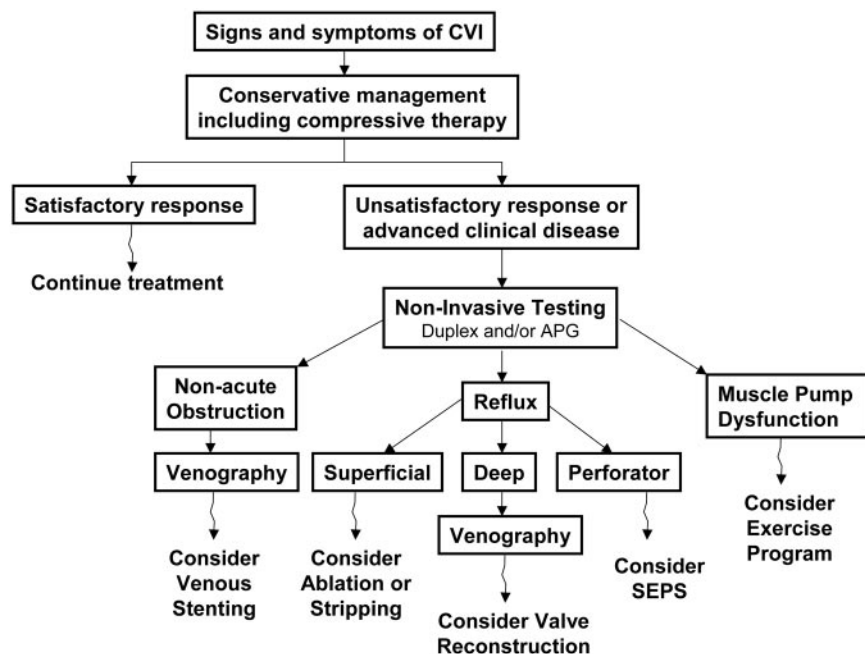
Signs and symptoms of CVI

Conservative management including compressive therapy

Satisfactory response

Continue treatment

Unsatisfactory response or advanced clinical disease

Non-Invasive Testing
Duplex and/or APG

Non-acute Obstruction

Venography

Consider Venous Stenting

Reflux

Superficial

Consider Ablation or Stripping

Deep

Venography

Consider Valve Reconstruction

Perforator

Consider SEPS

Muscle Pump Dysfunction

Consider Exercise Program